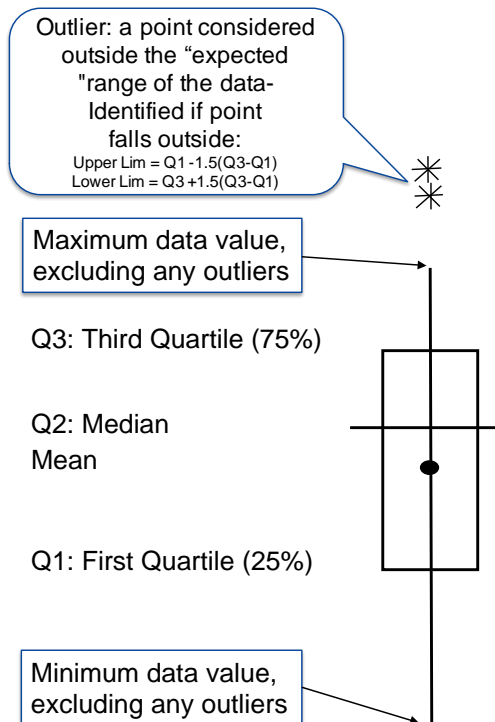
Outlier: a point considered outside the “expected "range of the data- Identified if point falls outside:
Upper Lim = Q1 -1.5(Q3-Q1)
Lower Lim = Q3 +1.5(Q3-Q1)

Maximum data value, excluding any outliers

Q3: Third Quartile (75%)

Q2: Median
Mean

Q1: First Quartile (25%)

Minimum data value, excluding any outliers